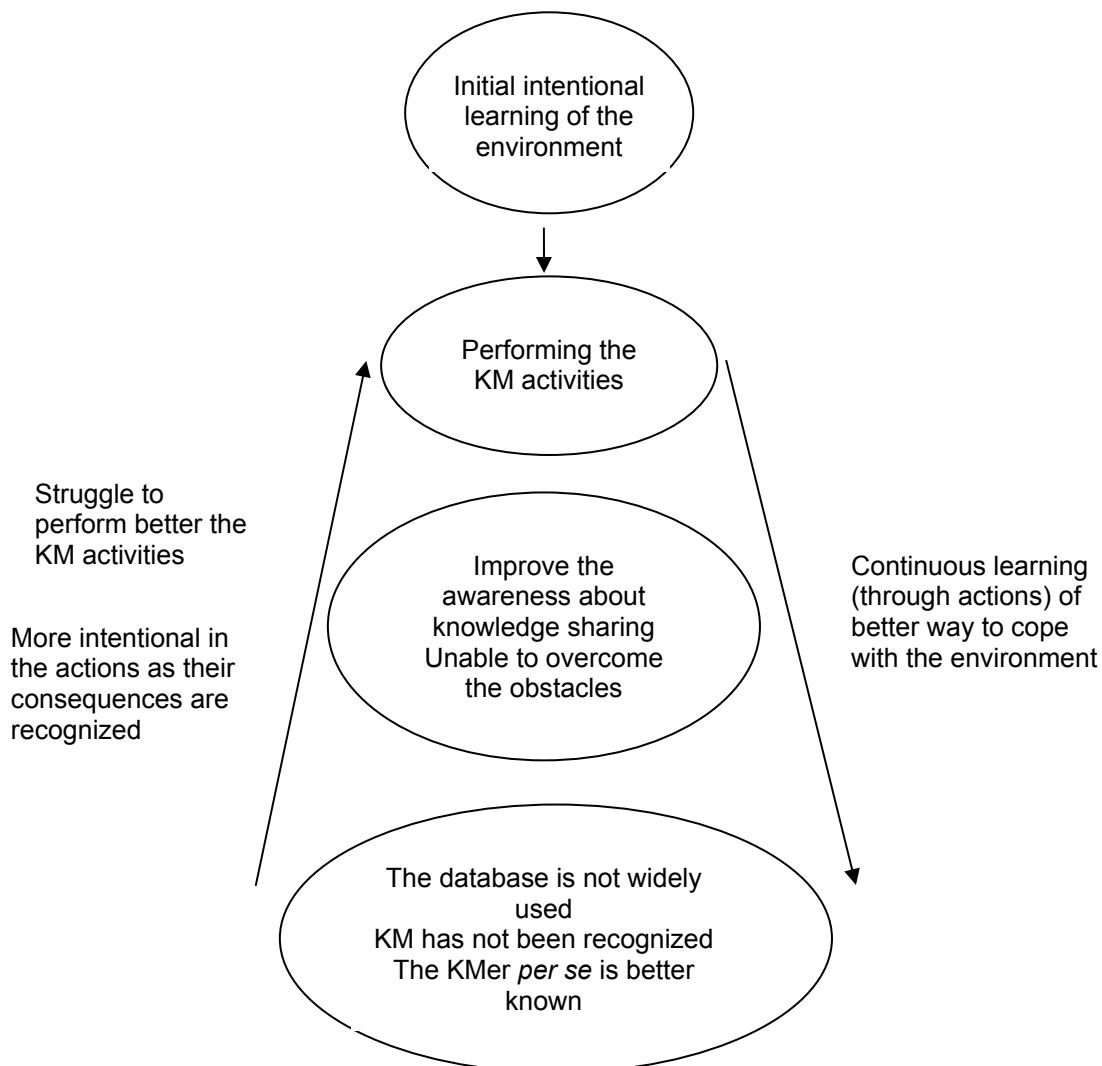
Initial intentional learning of the environment

Performing the KM activities

Struggle to perform better the KM activities

More intentional in the actions as their consequences are recognized

Improve the awareness about knowledge sharing
Unable to overcome the obstacles

Continuous learning (through actions) of better way to cope with the environment

The database is not widely used
KM has not been recognized
The KMer *per se* is better known